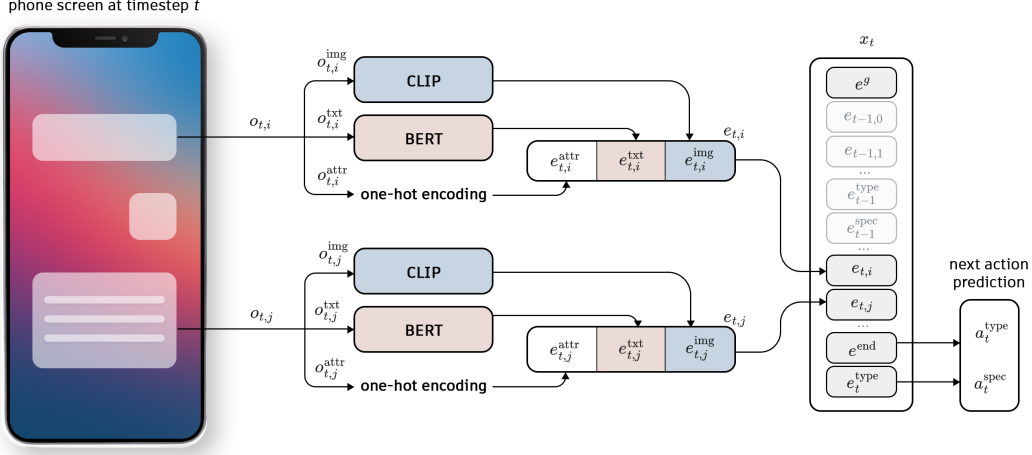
phone screen at timestep $t$

$o_{t,i}$

$o_{t,i}^{\text{img}}$

CLIP

$o_{t,i}^{\text{txt}}$

BERT

$o_{t,i}^{\text{attr}}$

one-hot encoding

$e_{t,i}^{\text{attr}}$ $e_{t,i}^{\text{txt}}$ $e_{t,i}^{\text{img}}$

$e_{t,i}$

$o_{t,j}$

$o_{t,j}^{\text{img}}$

CLIP

$o_{t,j}^{\text{txt}}$

BERT

$o_{t,j}^{\text{attr}}$

one-hot encoding

$e_{t,j}^{\text{attr}}$ $e_{t,j}^{\text{txt}}$ $e_{t,j}^{\text{img}}$

$e_{t,j}$

$x_t$

$e^g$

$e_{t-1,0}$

$e_{t-1,1}$

...

$e_{t-1}^{\text{type}}$

$e_{t-1}^{\text{spec}}$

...

$e_{t,i}$

$e_{t,j}$

...

$e^{\text{end}}$

$e_t^{\text{type}}$

next action prediction

$a_t^{\text{type}}$

$a_t^{\text{spec}}$